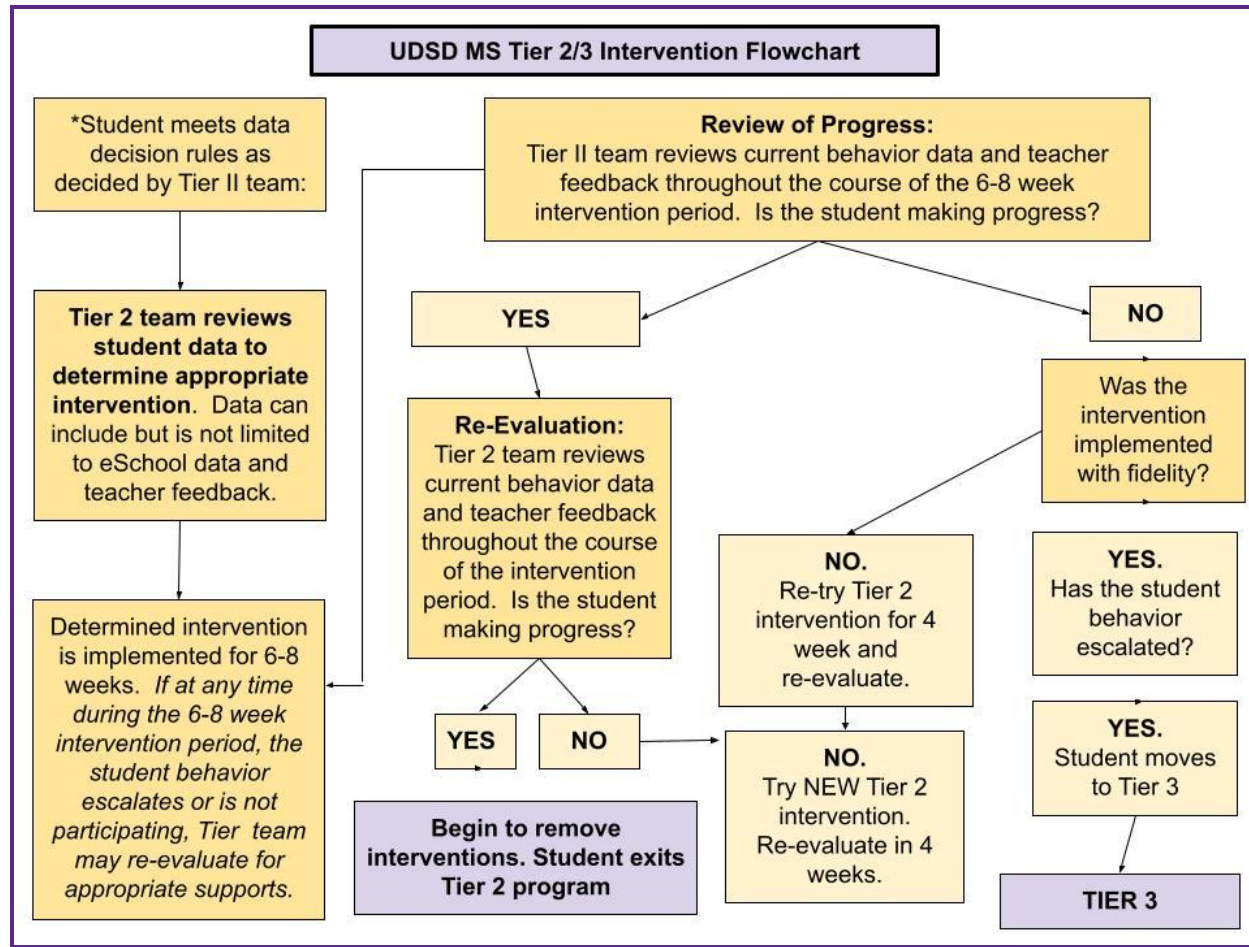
UDSD MS Tier 2/3 Intervention Flowchart

*Student meets data decision rules as decided by Tier II team:

Tier 2 team reviews student data to determine appropriate intervention. Data can include but is not limited to eSchool data and teacher feedback.

Determined intervention is implemented for 6-8 weeks. If at any time during the 6-8 week intervention period, the student behavior escalates or is not participating, Tier team may re-evaluate for appropriate supports.

Review of Progress:
Tier II team reviews current behavior data and teacher feedback throughout the course of the 6-8 week intervention period. Is the student making progress?

YES

Re-Evaluation:
Tier 2 team reviews current behavior data and teacher feedback throughout the course of the intervention period. Is the student making progress?

YES

NO

Begin to remove interventions. Student exits Tier 2 program

NO

Was the intervention implemented with fidelity?

NO.
Re-try Tier 2 intervention for 4 week and re-evaluate.

NO.
Try NEW Tier 2 intervention. Re-evaluate in 4 weeks.

YES.
Has the student behavior escalated?

YES.
Student moves to Tier 3

TIER 3